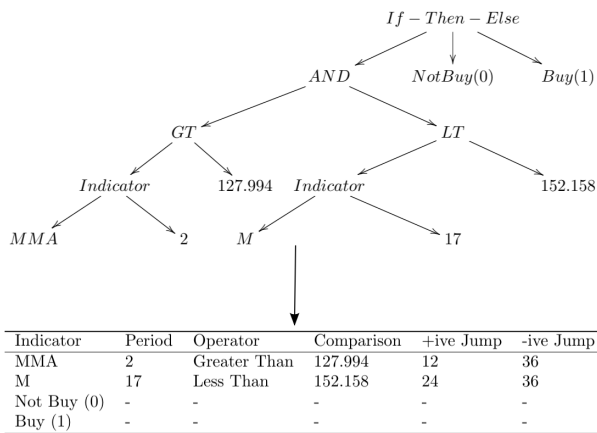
$If - Then - Else$

$AND$ $NotBuy(0)$ $Buy(1)$

$GT$ $LT$

$Indicator$ 127.994 $Indicator$ 152.158

$MMA$ 2 $M$ 17

| Indicator | Period | Operator | Comparison | +ive Jump | -ive Jump |
|---|---|---|---|---|---|
| MMA | 2 | Greater Than | 127.994 | 12 | 36 |
| M | 17 | Less Than | 152.158 | 24 | 36 |
| Not Buy (0) | - | - | - | - | - |
| Buy (1) | - | - | - | - | - |